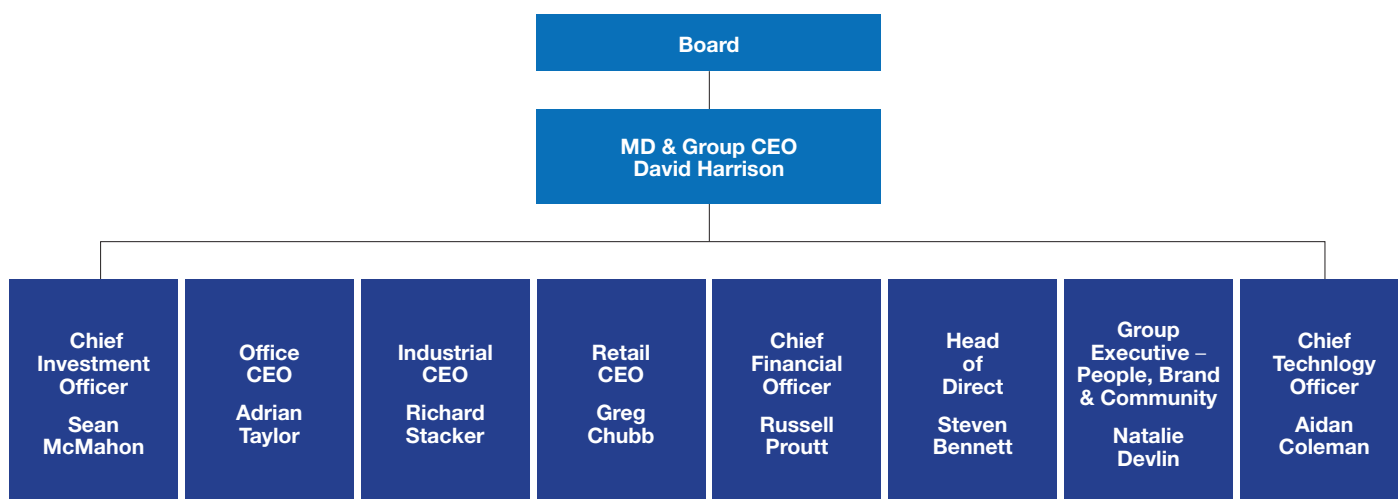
Board

MD & Group CEO
David Harrison

Chief Investment Officer
Sean McMahon

Office CEO
Adrian Taylor

Industrial CEO
Richard Stacker

Retail CEO
Greg Chubb

Chief Financial Officer
Russell Proutt

Head of Direct
Steven Bennett

Group Executive – People, Brand & Community
Natalie Devlin

Chief Technlogy Officer
Aidan Coleman